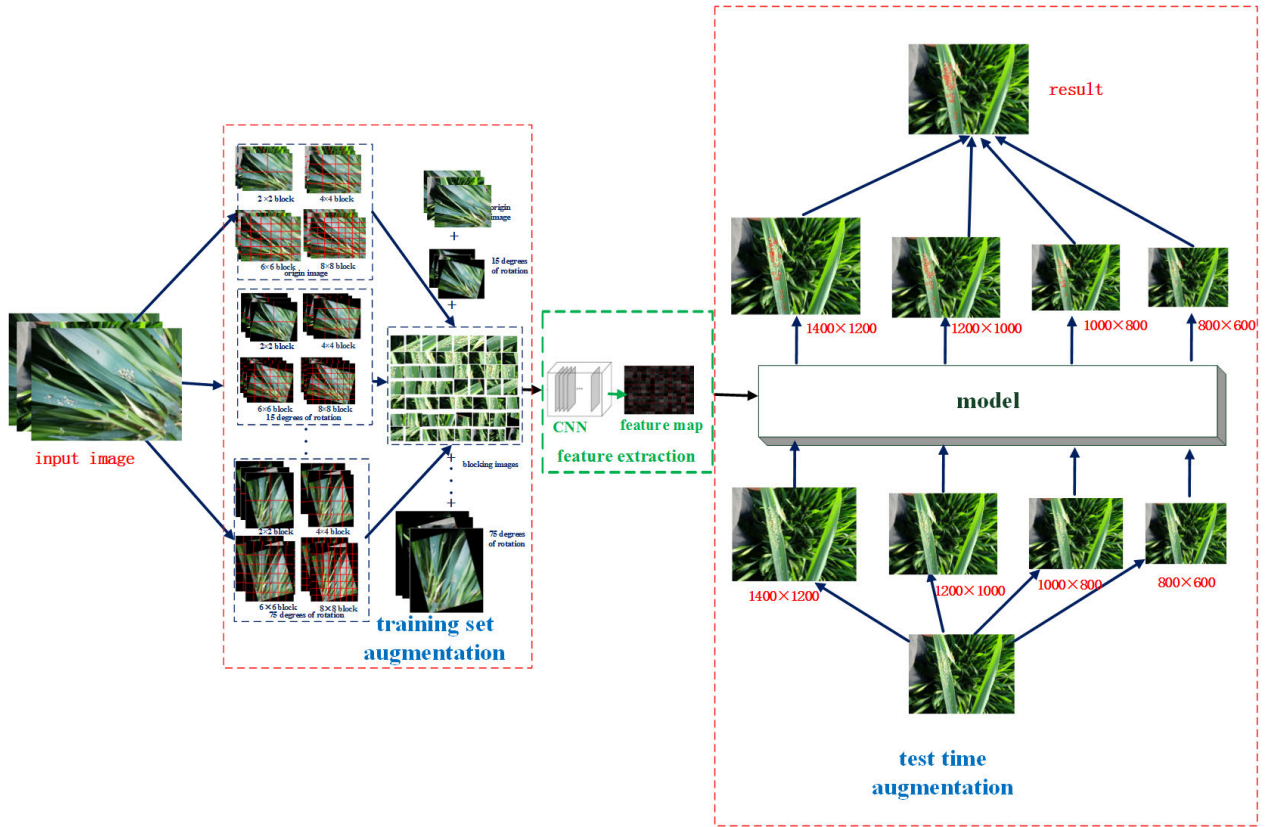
input image

2×2 block
4×4 block
6×6 block
8×8 block
origin image

2×2 block
4×4 block
6×6 block
8×8 block
15 degrees of rotation

2×2 block
4×4 block
6×6 block
8×8 block
75 degrees of rotation

origin image
+
15 degrees of rotation
+
blocking images
+
75 degrees of rotation

training set augmentation

CNN
feature map
feature extraction

result

1400×1200
1200×1000
1000×800
800×600

model

1400×1200
1200×1000
1000×800
800×600

test time augmentation